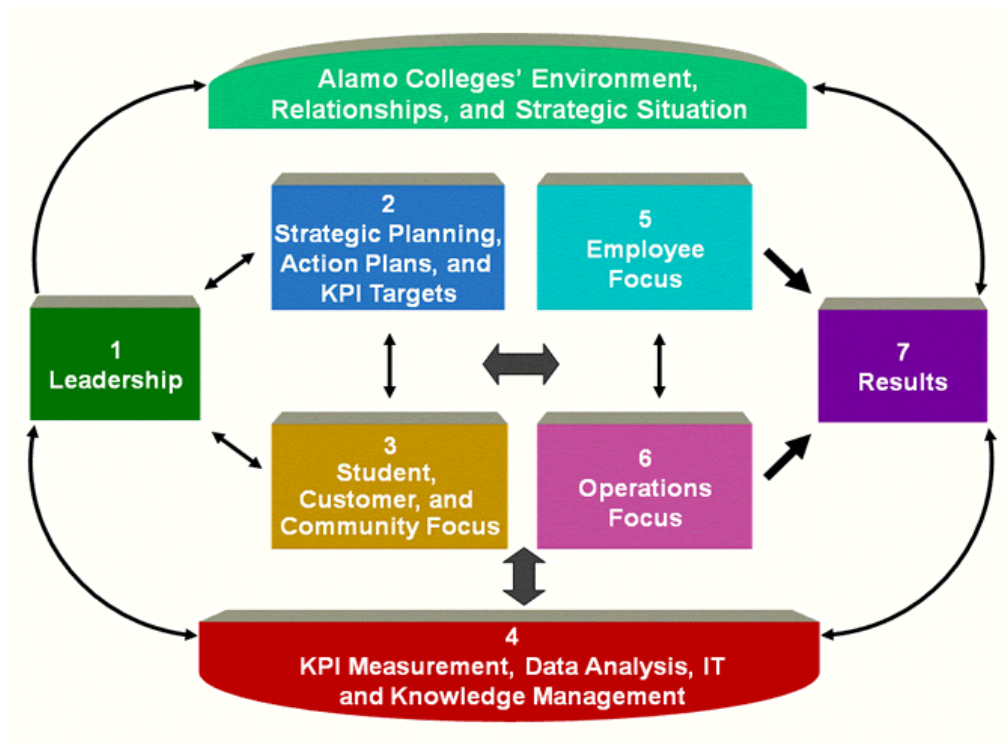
Alamo Colleges' Environment, Relationships, and Strategic Situation

2
Strategic Planning, Action Plans, and KPI Targets

5
Employee Focus

1
Leadership

7
Results

3
Student, Customer, and Community Focus

6
Operations Focus

4
KPI Measurement, Data Analysis, IT and Knowledge Management